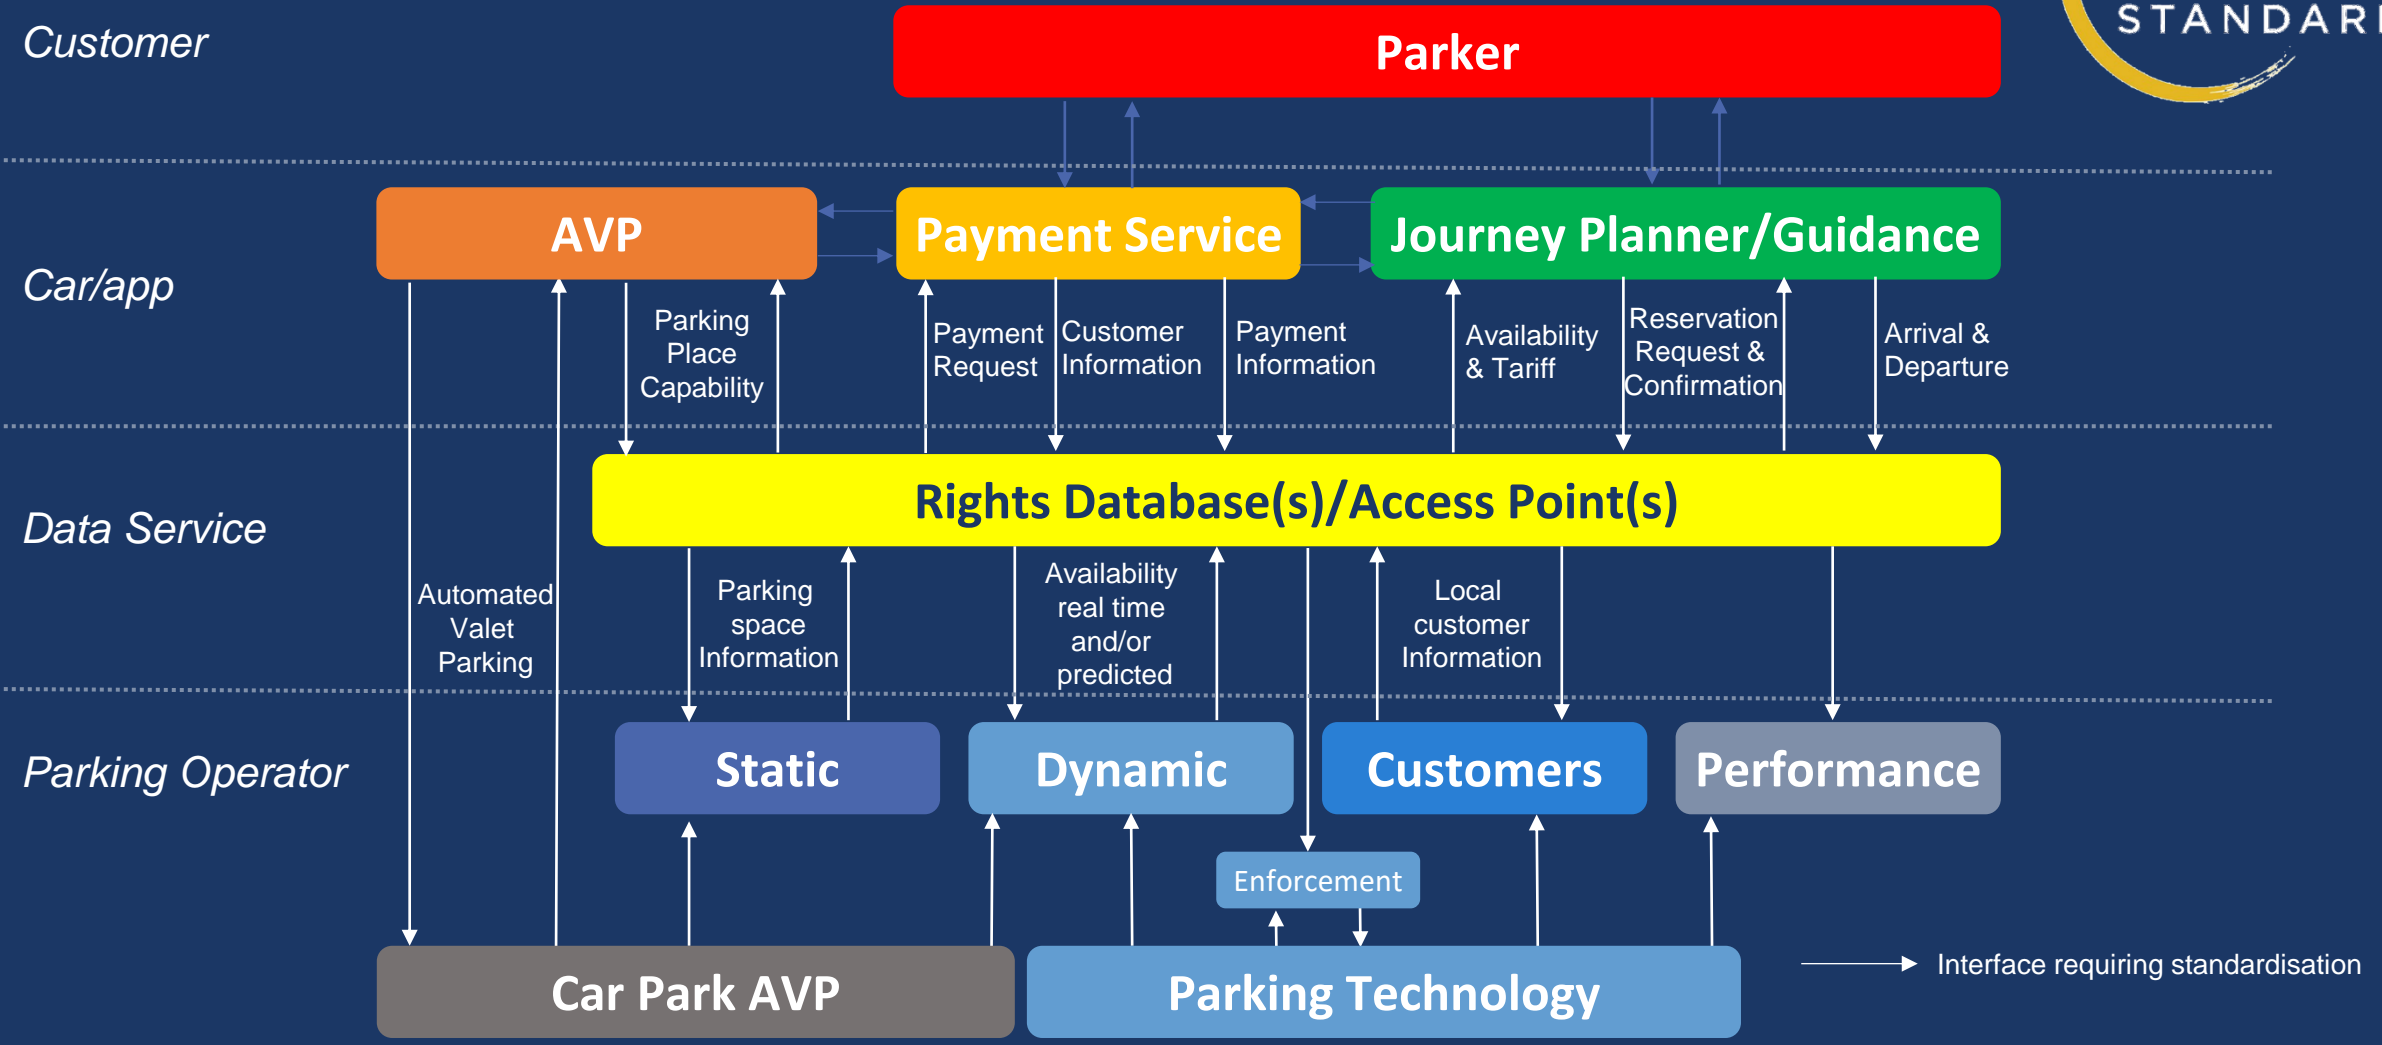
Customer

Parker

STANDARI

Car/app

AVP

Payment Service

Journey Planner/Guidance

Parking Place Capability

Payment Request

Customer Information

Payment Information

Availability & Tariff

Reservation Request & Confirmation

Arrival & Departure

Data Service

Rights Database(s)/Access Point(s)

Automated Valet Parking

Parking space Information

Availability real time and/or predicted

Local customer Information

Parking Operator

Static

Dynamic

Customers

Performance

Enforcement

Car Park AVP

Parking Technology

Interface requiring standardisation